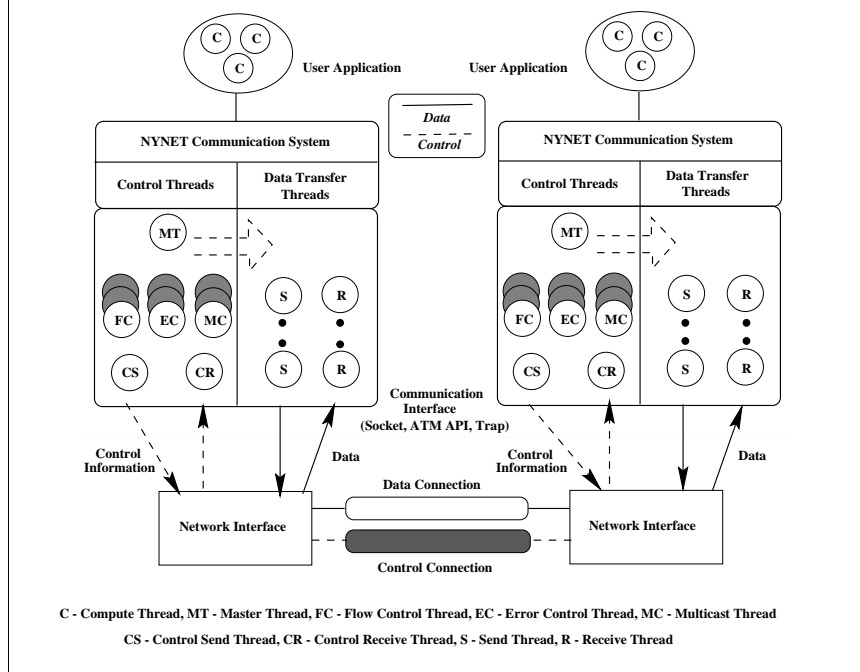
C C C

User Application

User Application

C C C

Data

Control

NYNET Communication System

Control Threads

Data Transfer Threads

NYNET Communication System

Control Threads

Data Transfer Threads

MT

FC EC MC

S R

S R

CS CR

MT

FC EC MC

S R

S R

CS CR

Communication Interface (Socket, ATM API, Trap)

Control Information

Data

Control Information

Data

Data Connection

Network Interface

Network Interface

Control Connection

C - Compute Thread, MT - Master Thread, FC - Flow Control Thread, EC - Error Control Thread, MC - Multicast Thread

CS - Control Send Thread, CR - Control Receive Thread, S - Send Thread, R - Receive Thread